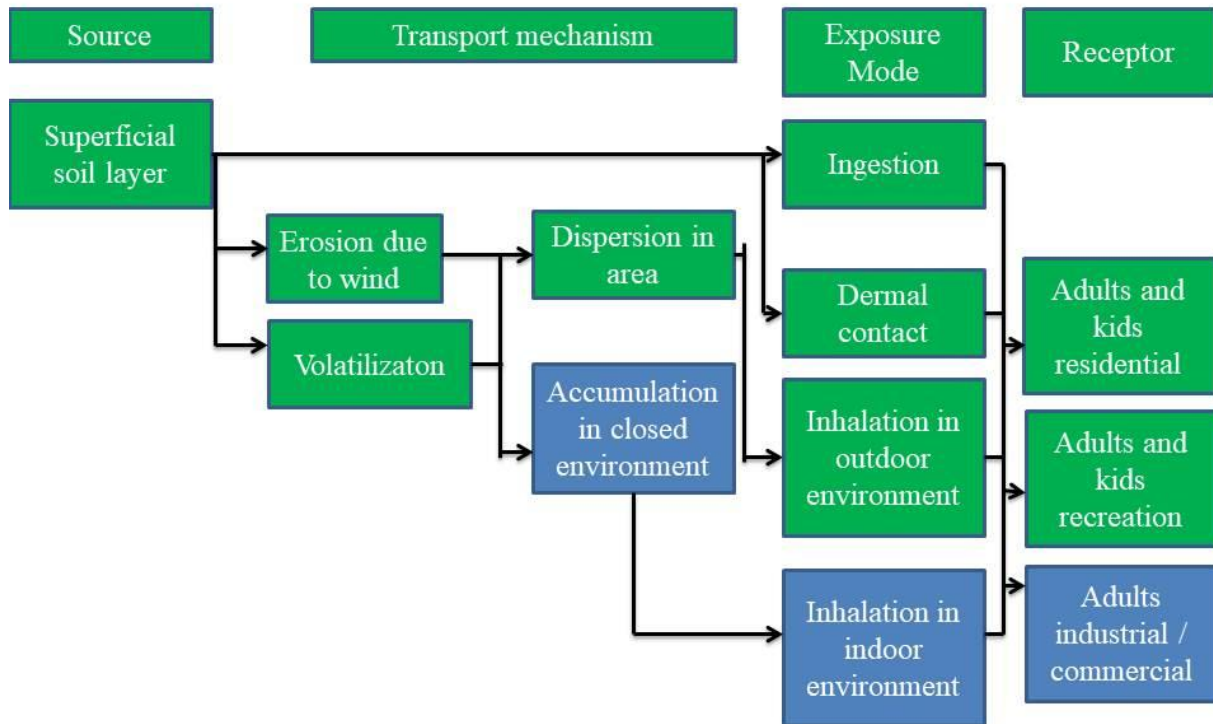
Source

Transport mechanism

Exposure Mode

Receptor

Superficial soil layer

Erosion due to wind

Volatilizaton

Dispersion in area

Accumulation in closed environment

Ingestion

Dermal contact

Inhalation in outdoor environment

Inhalation in indoor environment

Adults and kids residential

Adults and kids recreation

Adults industrial / commercial